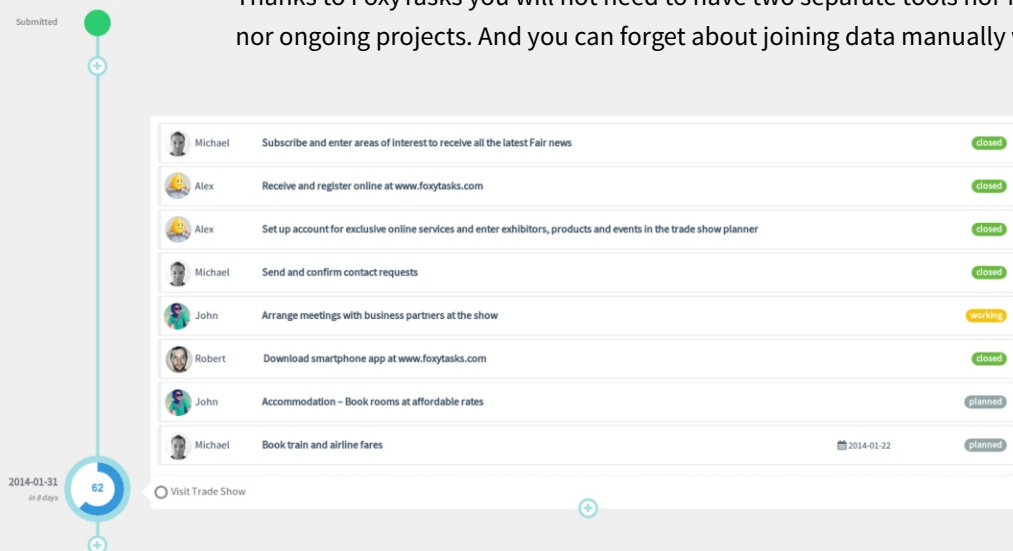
Submitted

Thanks to FoxyTasks you will not need to have two separate tools nor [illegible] nor ongoing projects. And you can forget about joining data manually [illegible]

| | | | |
|---|---|---|---|
| Michael | Subscribe and enter areas of interest to receive all the latest Fair news | | closed |
| Alex | Receive and register online at www.foxytasks.com | | closed |
| Alex | Set up account for exclusive online services and enter exhibitors, products and events in the trade show planner | | closed |
| Michael | Send and confirm contact requests | | closed |
| John | Arrange meetings with business partners at the show | | working |
| Robert | Download smartphone app at www.foxytasks.com | | closed |
| John | Accommodation – Book rooms at affordable rates | | planned |
| Michael | Book train and airline fares | 2014-01-22 | planned |

2014-01-31
in 8 days
62
Visit Trade Show